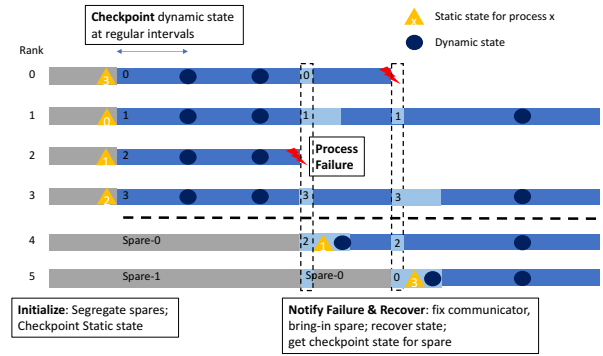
Checkpoint dynamic state at regular intervals

x Static state for process x

Dynamic state

Rank

0

3

0

0

1

0

1

1

1

2

1

2

Process Failure

3

2

3

3

3

4

Spare-0

2

1

2

5

Spare-1

Spare-0

0

3

Initialize: Segregate spares; Checkpoint Static state

Notify Failure & Recover: fix communicator, bring-in spare; recover state; get checkpoint state for spare